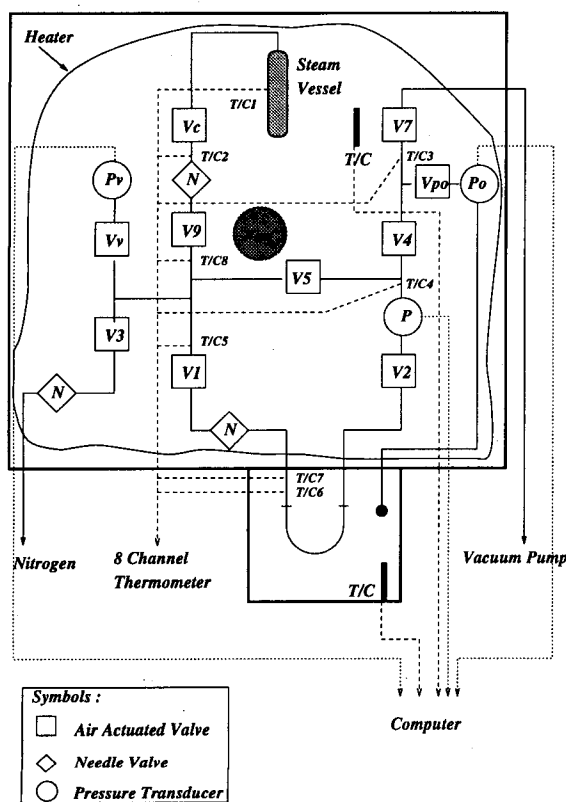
Heater

Steam Vessel

T/C1

Vc

T/C2

N

V7

T/C

T/C3

Vpo

Po

Pv

Vv

V9

T/C8

V4

V5

T/C4

V3

T/C5

P

V1

V2

N

N

T/C7

T/C6

Nitrogen

8 Channel Thermometer

Vacuum Pump

T/C

Symbols :

Air Actuated Valve

Needle Valve

Pressure Transducer

Computer